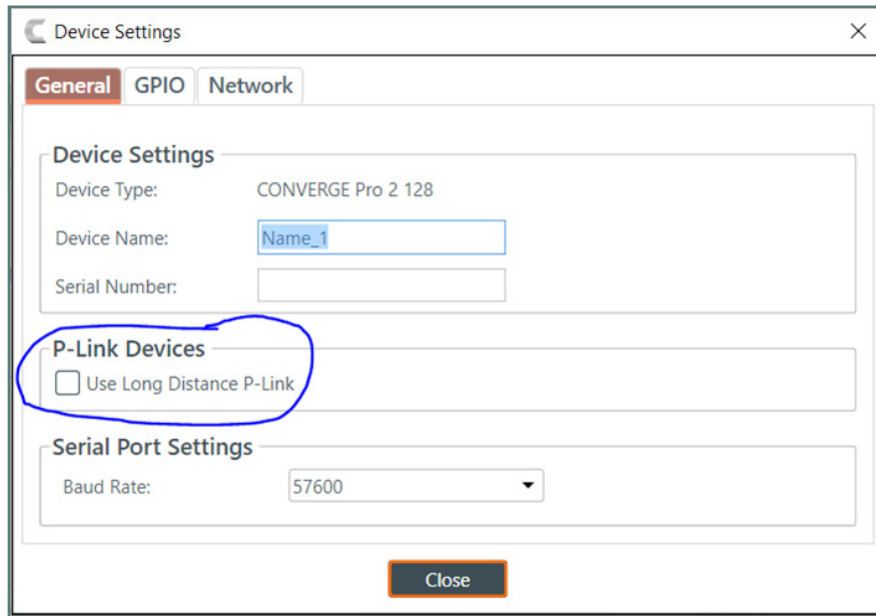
Device Settings

General GPIO Network

Device Settings

Device Type: CONVERGE Pro 2 128

Device Name: Name_1

Serial Number:

P-Link Devices

Use Long Distance P-Link

Serial Port Settings

Baud Rate: 57600

Close